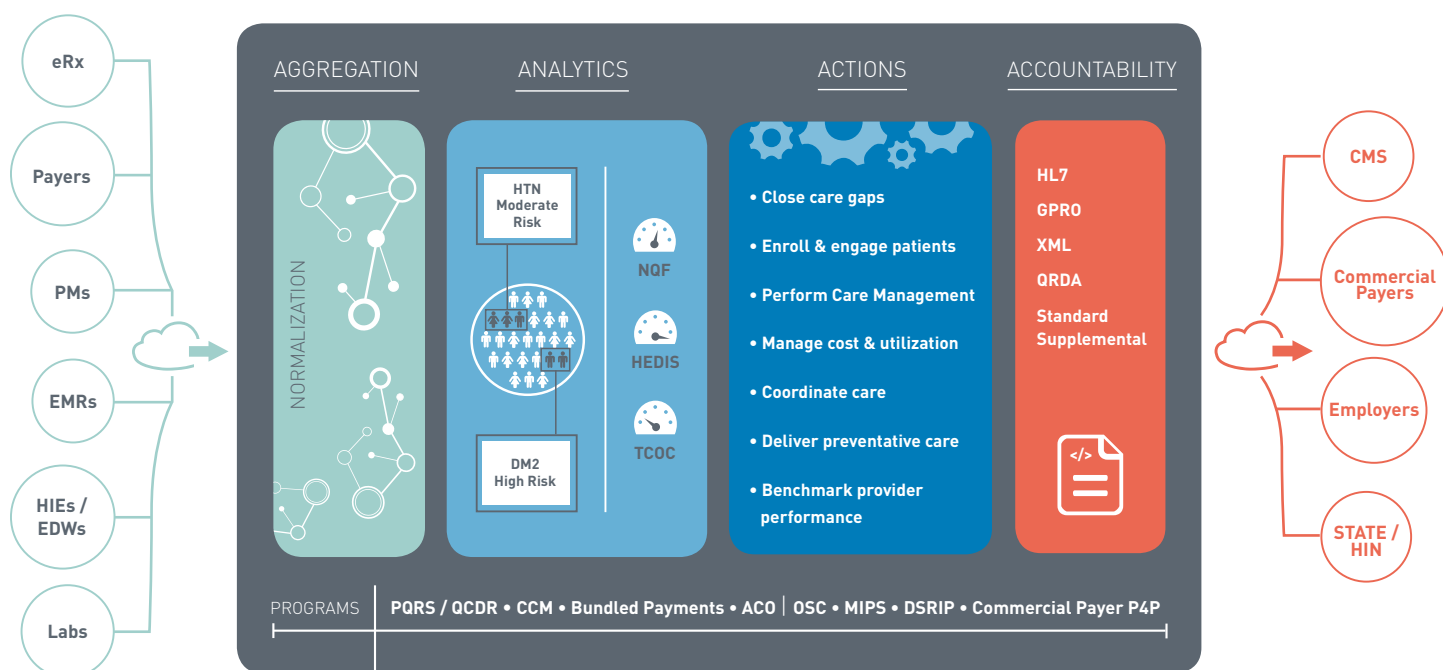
eRx

Payers

PMs

EMRs

HIEs / EDWs

Labs

AGGREGATION

ANALYTICS

ACTIONS

ACCOUNTABILITY

NORMALIZATION

HTN Moderate Risk

DM2 High Risk

NQF

HEDIS

TCOC

• Close care gaps

• Enroll & engage patients

• Perform Care Management

• Manage cost & utilization

• Coordinate care

• Deliver preventative care

• Benchmark provider performance

HL7

GPRO

XML

QRDA

Standard Supplemental

</>

CMS

Commercial Payers

Employers

STATE / HIN

PROGRAMS

PQRS / QCDR • CCM • Bundled Payments • ACO | OSC • MIPS • DSRIP • Commercial Payer P4P